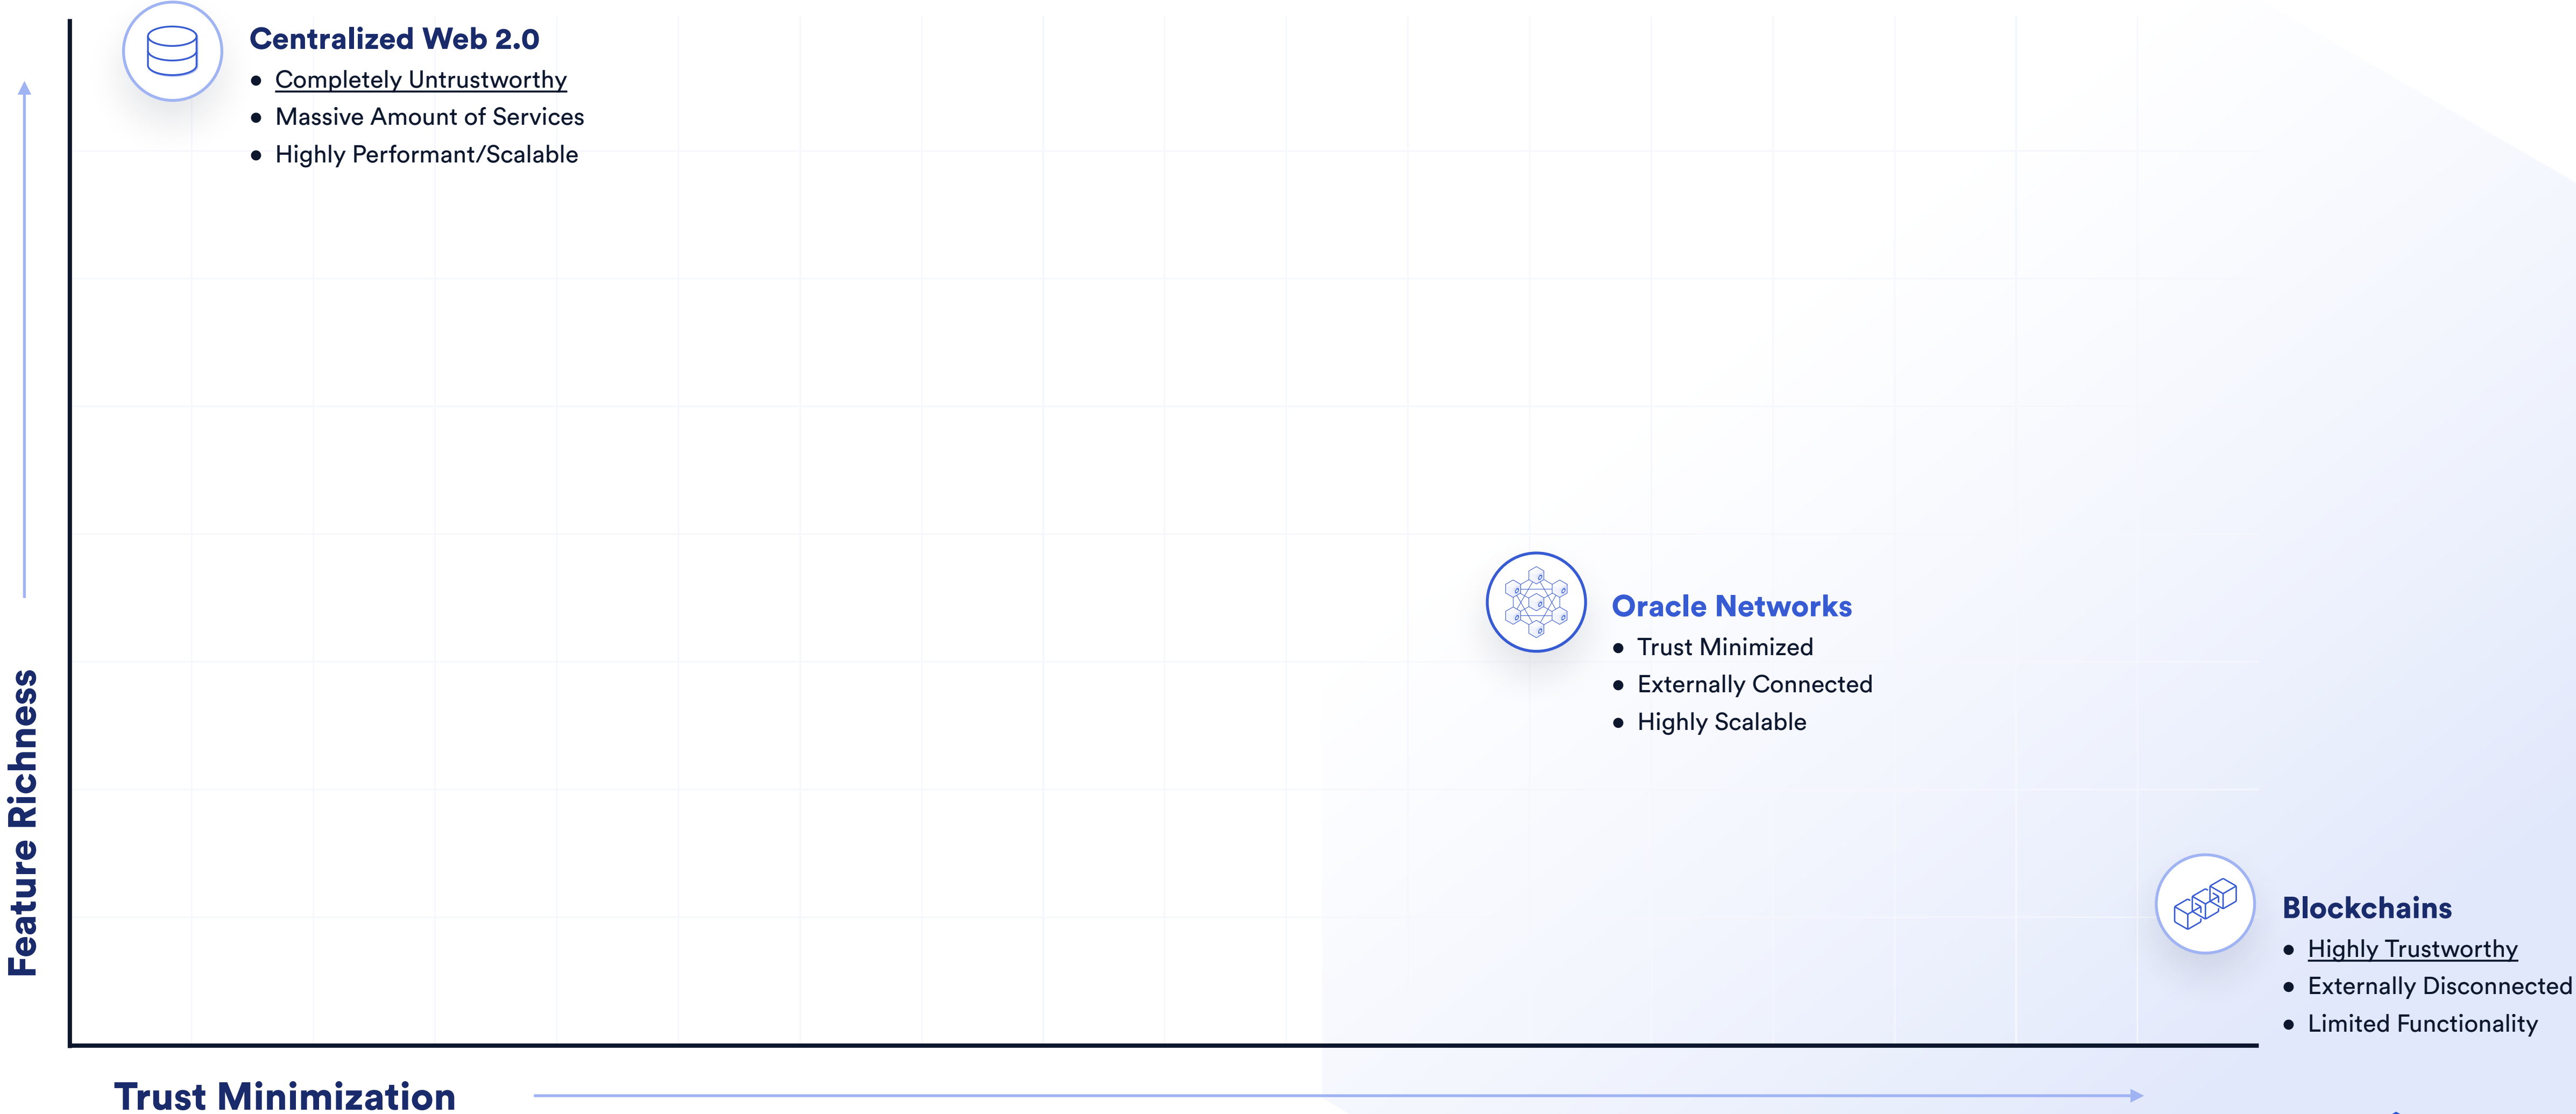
Centralized Web 2.0
- Completely Untrustworthy
- Massive Amount of Services
- Highly Performant/Scalable

Feature Richness

Oracle Networks
- Trust Minimized
- Externally Connected
- Highly Scalable

Blockchains
- Highly Trustworthy
- Externally Disconnected
- Limited Functionality

Trust Minimization